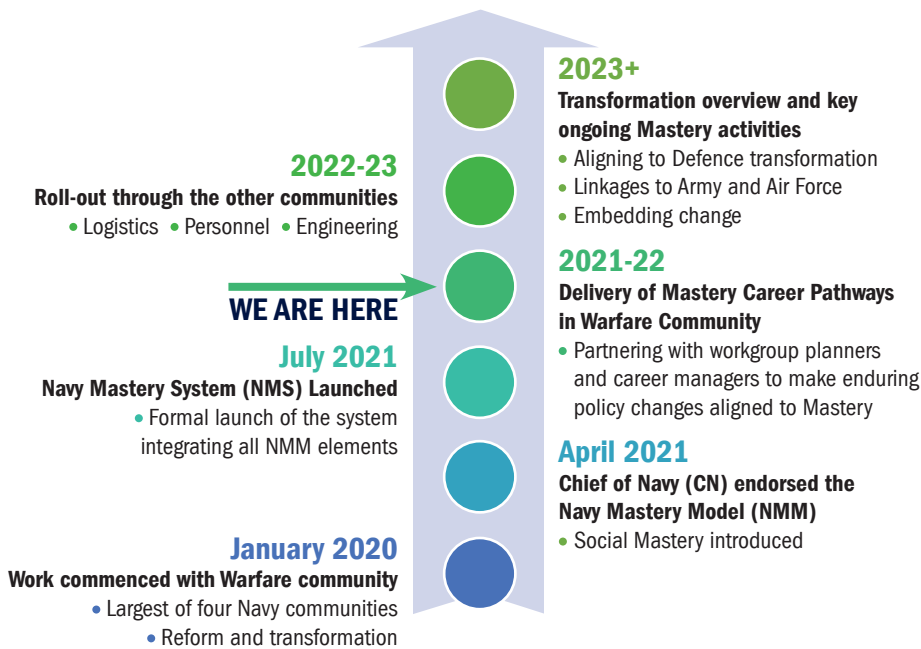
2023+
Transformation overview and key ongoing Mastery activities
• Aligning to Defence transformation
• Linkages to Army and Air Force
• Embedding change

2022-23
Roll-out through the other communities
• Logistics • Personnel • Engineering

2021-22
Delivery of Mastery Career Pathways in Warfare Community
• Partnering with workgroup planners and career managers to make enduring policy changes aligned to Mastery

WE ARE HERE

July 2021
Navy Mastery System (NMS) Launched
• Formal launch of the system integrating all NMM elements

April 2021
Chief of Navy (CN) endorsed the Navy Mastery Model (NMM)
• Social Mastery introduced

January 2020
Work commenced with Warfare community
• Largest of four Navy communities
• Reform and transformation